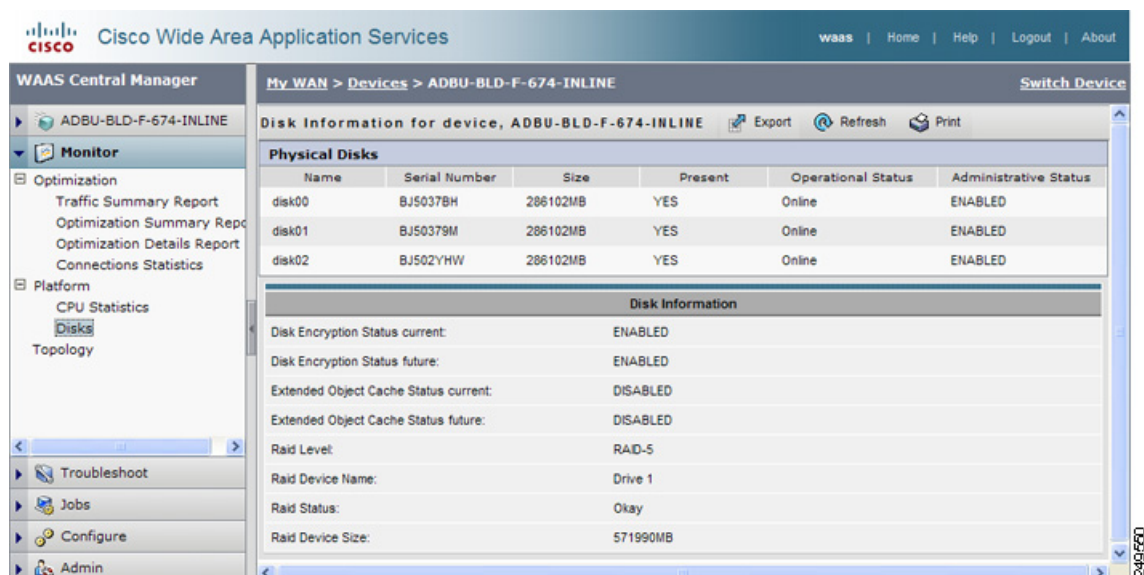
cisco Cisco Wide Area Application Services

waas | Home | Help | Logout | About

WAAS Central Manager

My WAN > Devices > ADBU-BLD-F-674-INLINE

Switch Device

ADBU-BLD-F-674-INLINE

Monitor

Optimization
Traffic Summary Report
Optimization Summary Repc
Optimization Details Report
Connections Statistics
Platform
CPU Statistics
Disks
Topology

Troubleshoot
Jobs
Configure
Admin

Disk Information for device, ADBU-BLD-F-674-INLINE

Export Refresh Print

Physical Disks

| Name | Serial Number | Size | Present | Operational Status | Administrative Status |
|---|---|---|---|---|---|
| disk00 | BJ5037BH | 286102MB | YES | Online | ENABLED |
| disk01 | BJ50379M | 286102MB | YES | Online | ENABLED |
| disk02 | BJ502YHW | 286102MB | YES | Online | ENABLED |

| Disk Information | |
|---|---|
| Disk Encryption Status current: | ENABLED |
| Disk Encryption Status future: | ENABLED |
| Extended Object Cache Status current: | DISABLED |
| Extended Object Cache Status future: | DISABLED |
| Raid Level: | RAID-5 |
| Raid Device Name: | Drive 1 |
| Raid Status: | Okay |
| Raid Device Size: | 571990MB |

249550